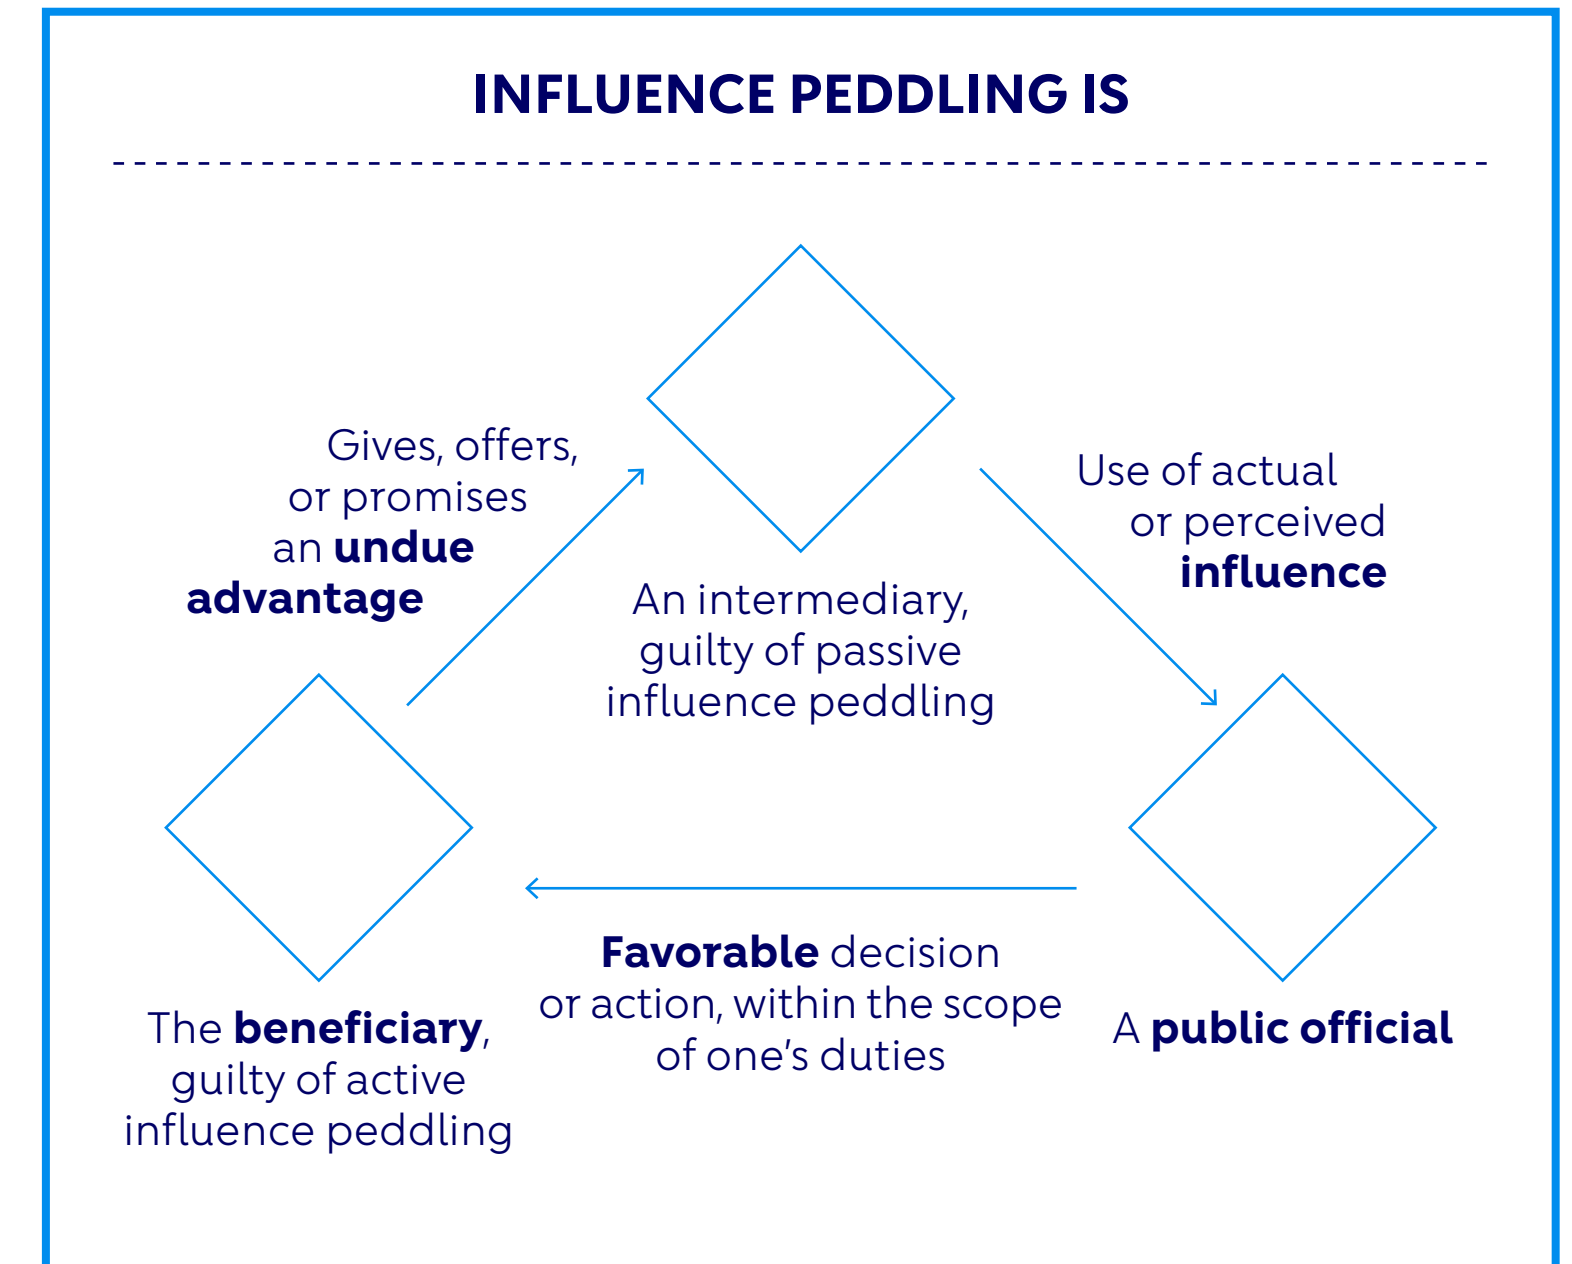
INFLUENCE PEDDLING IS

Gives, offers, or promises an undue advantage

An intermediary, guilty of passive influence peddling

Use of actual or perceived influence

The beneficiary, guilty of active influence peddling

Favorable decision or action, within the scope of one's duties

A public official